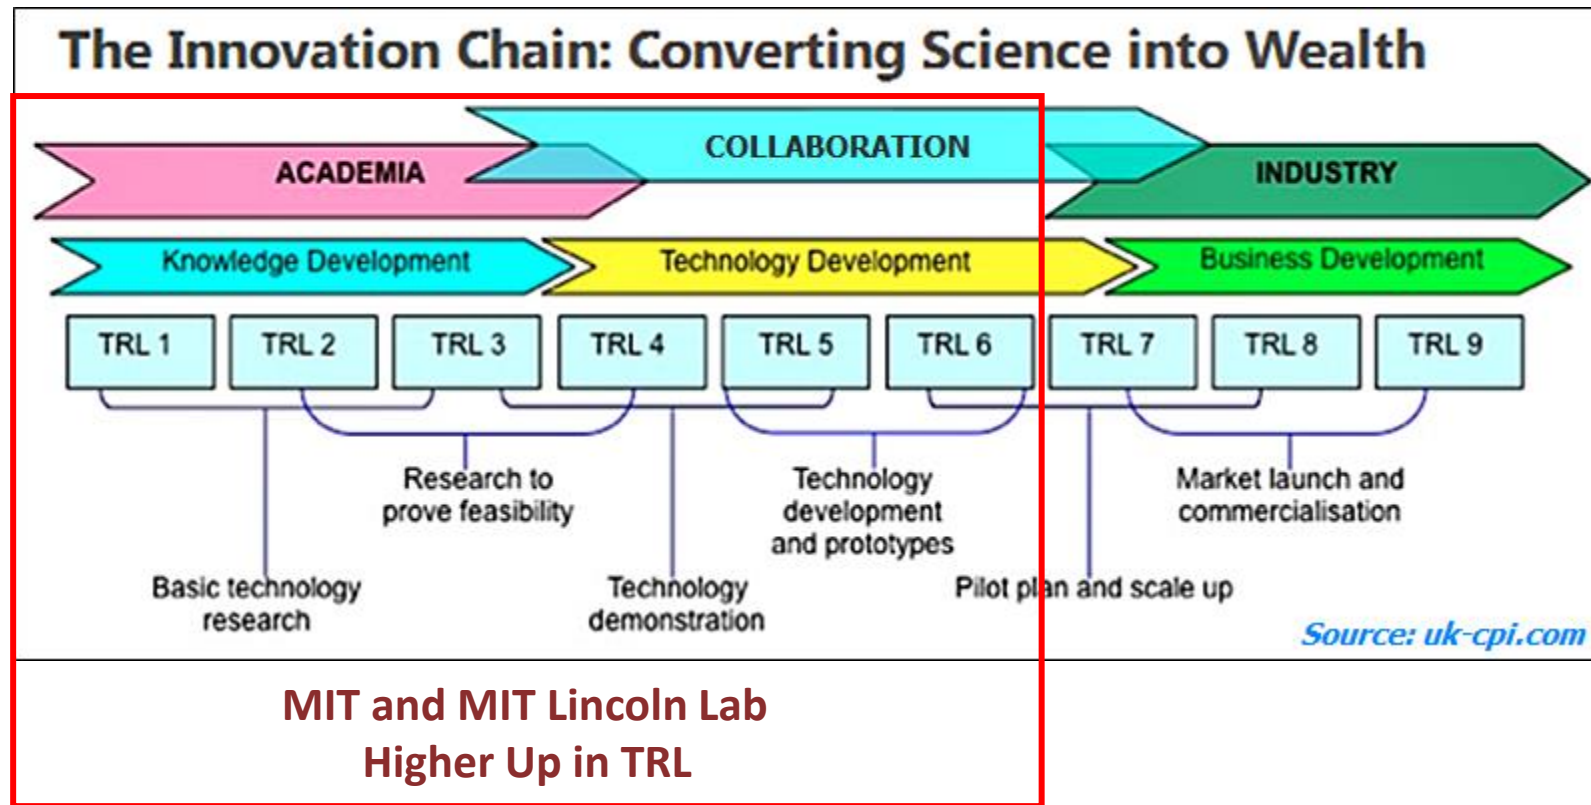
The Innovation Chain: Converting Science into Wealth

ACADEMIA

COLLABORATION

INDUSTRY

Knowledge Development

Technology Development

Business Development

TRL 1

TRL 2

TRL 3

TRL 4

TRL 5

TRL 6

TRL 7

TRL 8

TRL 9

Research to prove feasibility

Technology development and prototypes

Market launch and commercialisation

Basic technology research

Technology demonstration

Pilot plan and scale up

Source: uk-cpi.com

MIT and MIT Lincoln Lab
Higher Up in TRL